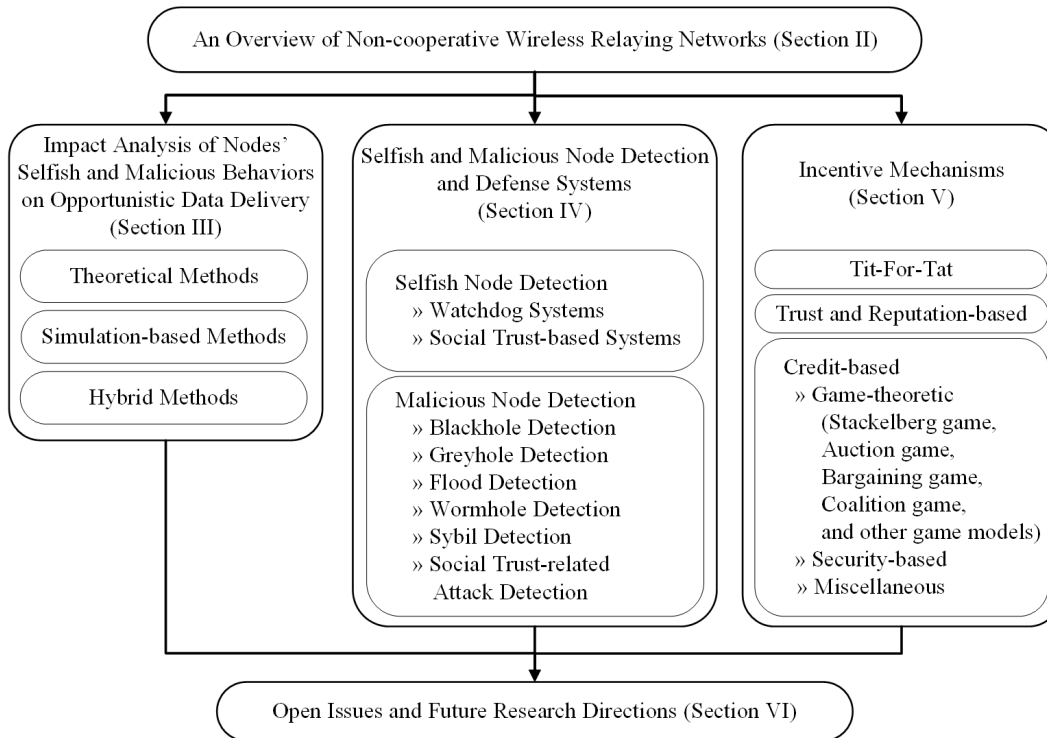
An Overview of Non-cooperative Wireless Relaying Networks (Section II)

Impact Analysis of Nodes' Selfish and Malicious Behaviors on Opportunistic Data Delivery (Section III)

Theoretical Methods

Simulation-based Methods

Hybrid Methods

Selfish and Malicious Node Detection and Defense Systems (Section IV)

Selfish Node Detection
» Watchdog Systems
» Social Trust-based Systems

Malicious Node Detection
» Blackhole Detection
» Greyhole Detection
» Flood Detection
» Wormhole Detection
» Sybil Detection
» Social Trust-related Attack Detection

Incentive Mechanisms (Section V)

Tit-For-Tat

Trust and Reputation-based

Credit-based
» Game-theoretic (Stackelberg game, Auction game, Bargaining game, Coalition game, and other game models)
» Security-based
» Miscellaneous

Open Issues and Future Research Directions (Section VI)